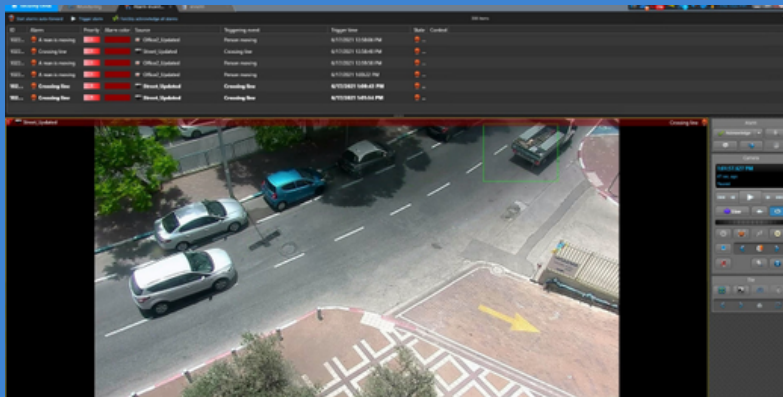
Start alarm auto forward   Trigger alarm   Forcibly acknowledge all alarms   500 items

| ID | Alarm | Priority | Alarm color | Source | Triggering event | Trigger time | State | Context |
|---|---|---|---|---|---|---|---|---|
| 1022... | A man is moving | | | Office2_Updated | Person moving | 6/17/2021 12:58:06 PM | | |
| 1022... | Crossing line | | | Street_Updated | Crossing line | 6/17/2021 12:58:40 PM | | |
| 1022... | A man is moving | | | Office2_Updated | Person moving | 6/17/2021 12:59:50 PM | | |
| 1022... | A man is moving | | | Office2_Updated | Person moving | 6/17/2021 1:00:22 PM | | |
| 102... | Crossing line | | | Street_Updated | Crossing line | 6/17/2021 1:03:42 PM | | |
| 102... | Crossing line | | | Street_Updated | Crossing line | 6/17/2021 1:03:54 PM | | |

Street_Updated   Crossing line